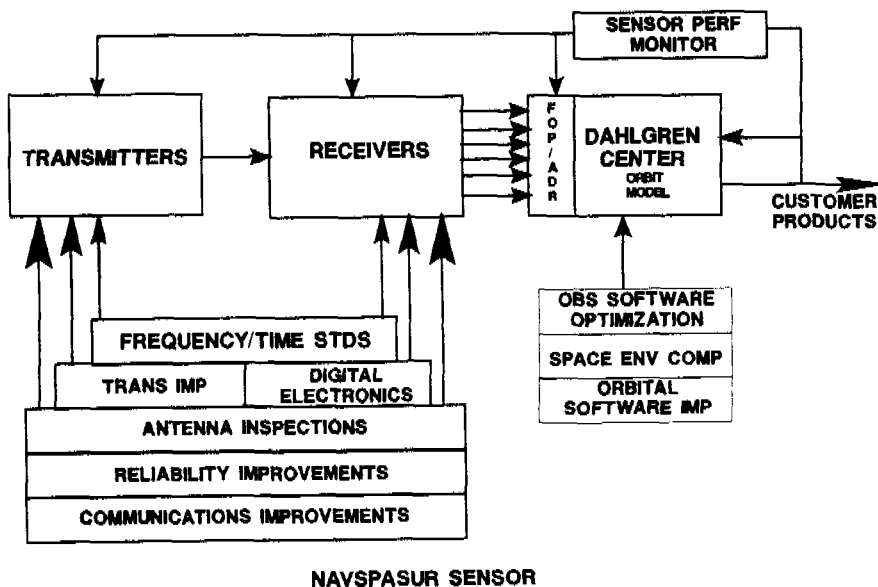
SENSOR PERF MONITOR

TRANSMITTERS

RECEIVERS

F O P / A D R

DAHLGREN CENTER
ORBIT MODEL

CUSTOMER PRODUCTS

FREQUENCY/TIME STDS

TRANS IMP

DIGITAL ELECTRONICS

ANTENNA INSPECTIONS

RELIABILITY IMPROVEMENTS

COMMUNICATIONS IMPROVEMENTS

OBS SOFTWARE OPTIMIZATION

SPACE ENV COMP

ORBITAL SOFTWARE IMP

NAVSPASUR SENSOR